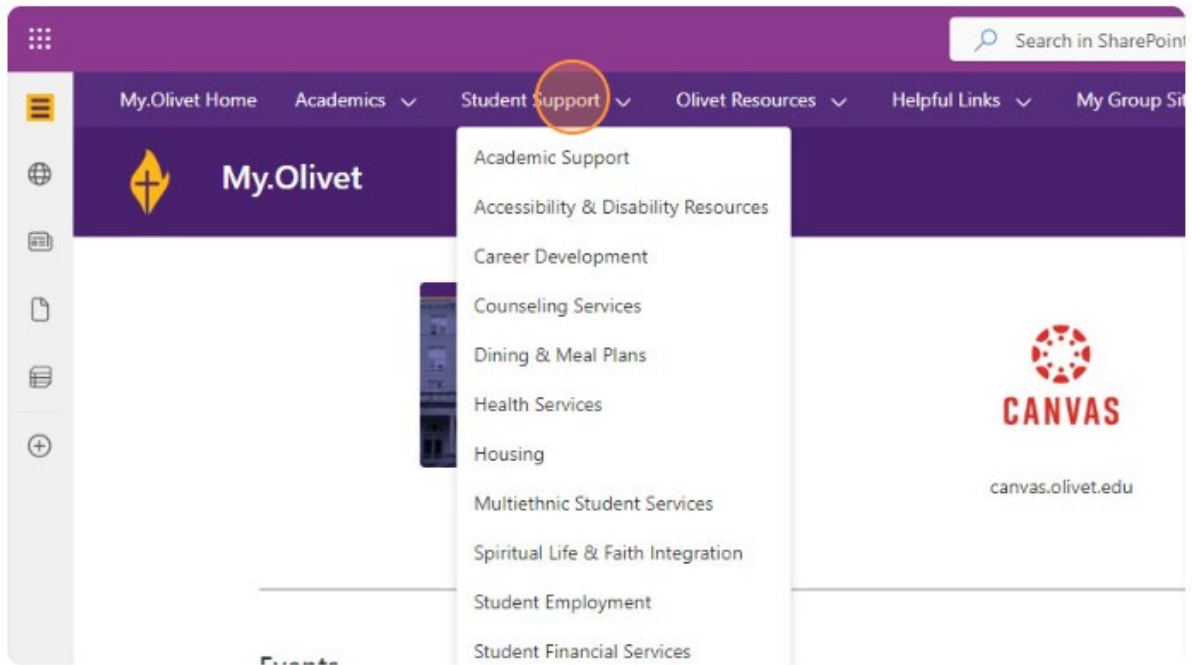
Search in SharePoint

My.Olivet Home Academics Student Support Olivet Resources Helpful Links My Group Si

My.Olivet

Academic Support
Accessibility & Disability Resources
Career Development
Counseling Services
Dining & Meal Plans
Health Services
Housing
Multiethnic Student Services
Spiritual Life & Faith Integration
Student Employment
Student Financial Services

CANVAS

canvas.olivet.edu

Events